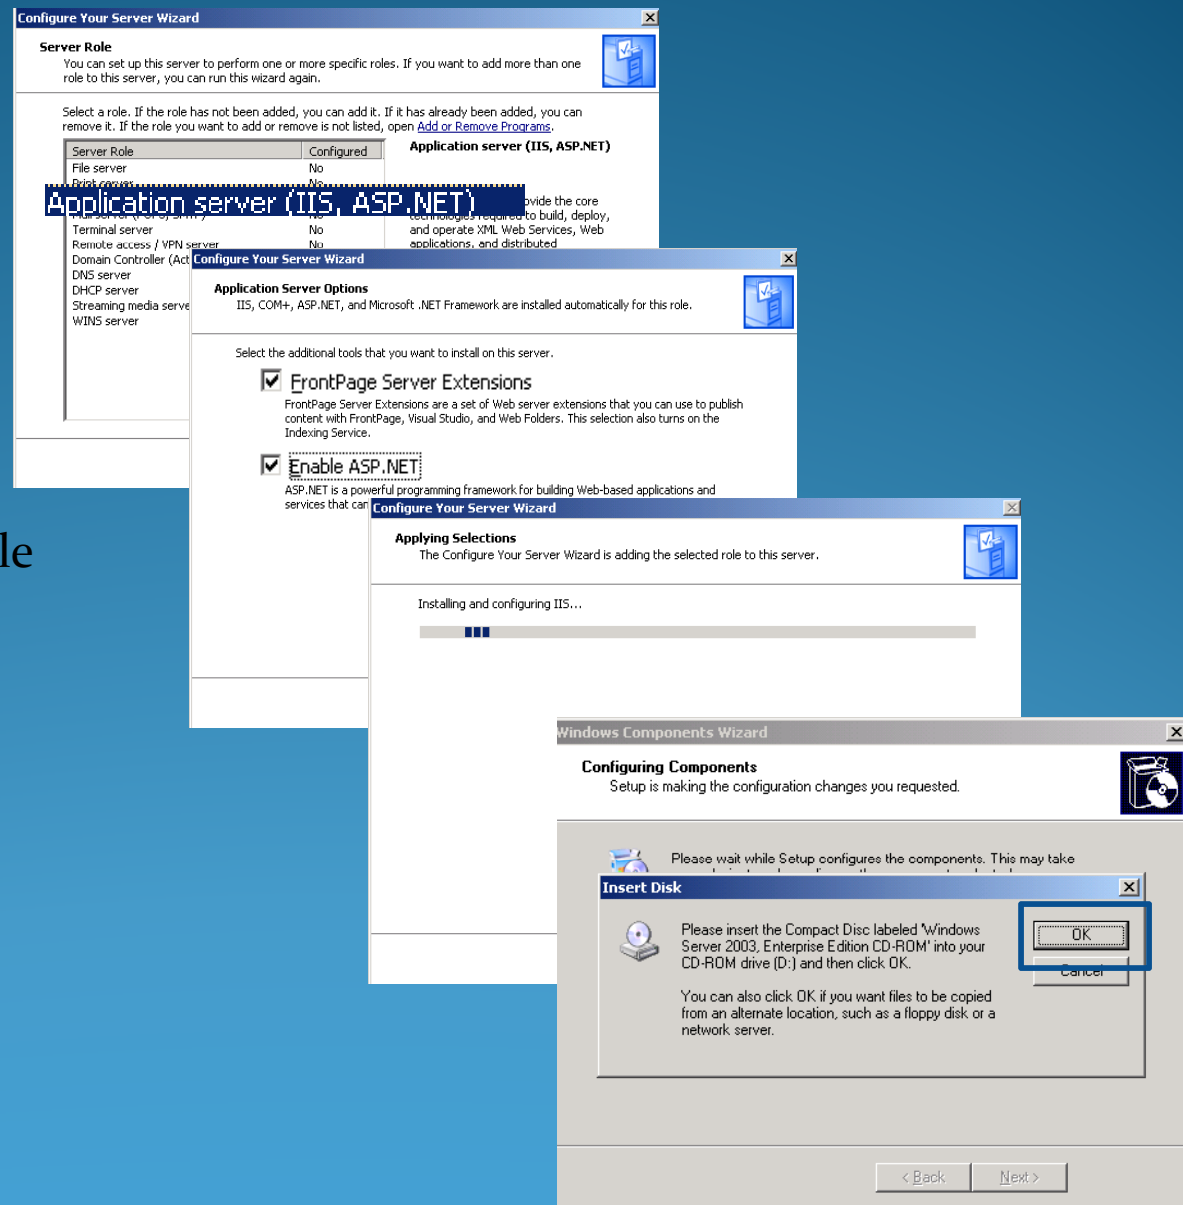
Configure Your Server Wizard

Server Role
You can set up this server to perform one or more specific roles. If you want to add more than one role to this server, you can run this wizard again.

Select a role. If the role has not been added, you can add it. If it has already been added, you can remove it. If the role you want to add or remove is not listed, open Add or Remove Programs.

| Server Role | Configured |
|---|---|
| File server | No |
| Print server | No |
| Application server (IIS, ASP.NET) | |
| Mail server (POP3, SMTP) | No |
| Terminal server | No |
| Remote access / VPN server | No |
| Domain Controller (Act | |
| DNS server | |
| DHCP server | |
| Streaming media serve | |
| WINS server | |

Application server (IIS, ASP.NET)
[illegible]ovide the core technologies required to build, deploy, and operate XML Web Services, Web applications, and distributed

Configure Your Server Wizard

Application Server Options
IIS, COM+, ASP.NET, and Microsoft .NET Framework are installed automatically for this role.

Select the additional tools that you want to install on this server.

FrontPage Server Extensions
FrontPage Server Extensions are a set of Web server extensions that you can use to publish content with FrontPage, Visual Studio, and Web Folders. This selection also turns on the Indexing Service.

Enable ASP.NET
ASP.NET is a powerful programming framework for building Web-based applications and services that can

le

Configure Your Server Wizard

Applying Selections
The Configure Your Server Wizard is adding the selected role to this server.

Installing and configuring IIS...

Windows Components Wizard

Configuring Components
Setup is making the configuration changes you requested.

Please wait while Setup configures the components. This may take

Insert Disk

Please insert the Compact Disc labeled 'Windows Server 2003, Enterprise Edition CD-ROM' into your CD-ROM drive (D:) and then click OK.

You can also click OK if you want files to be copied from an alternate location, such as a floppy disk or a network server.

OK
Cancel

< Back
Next >